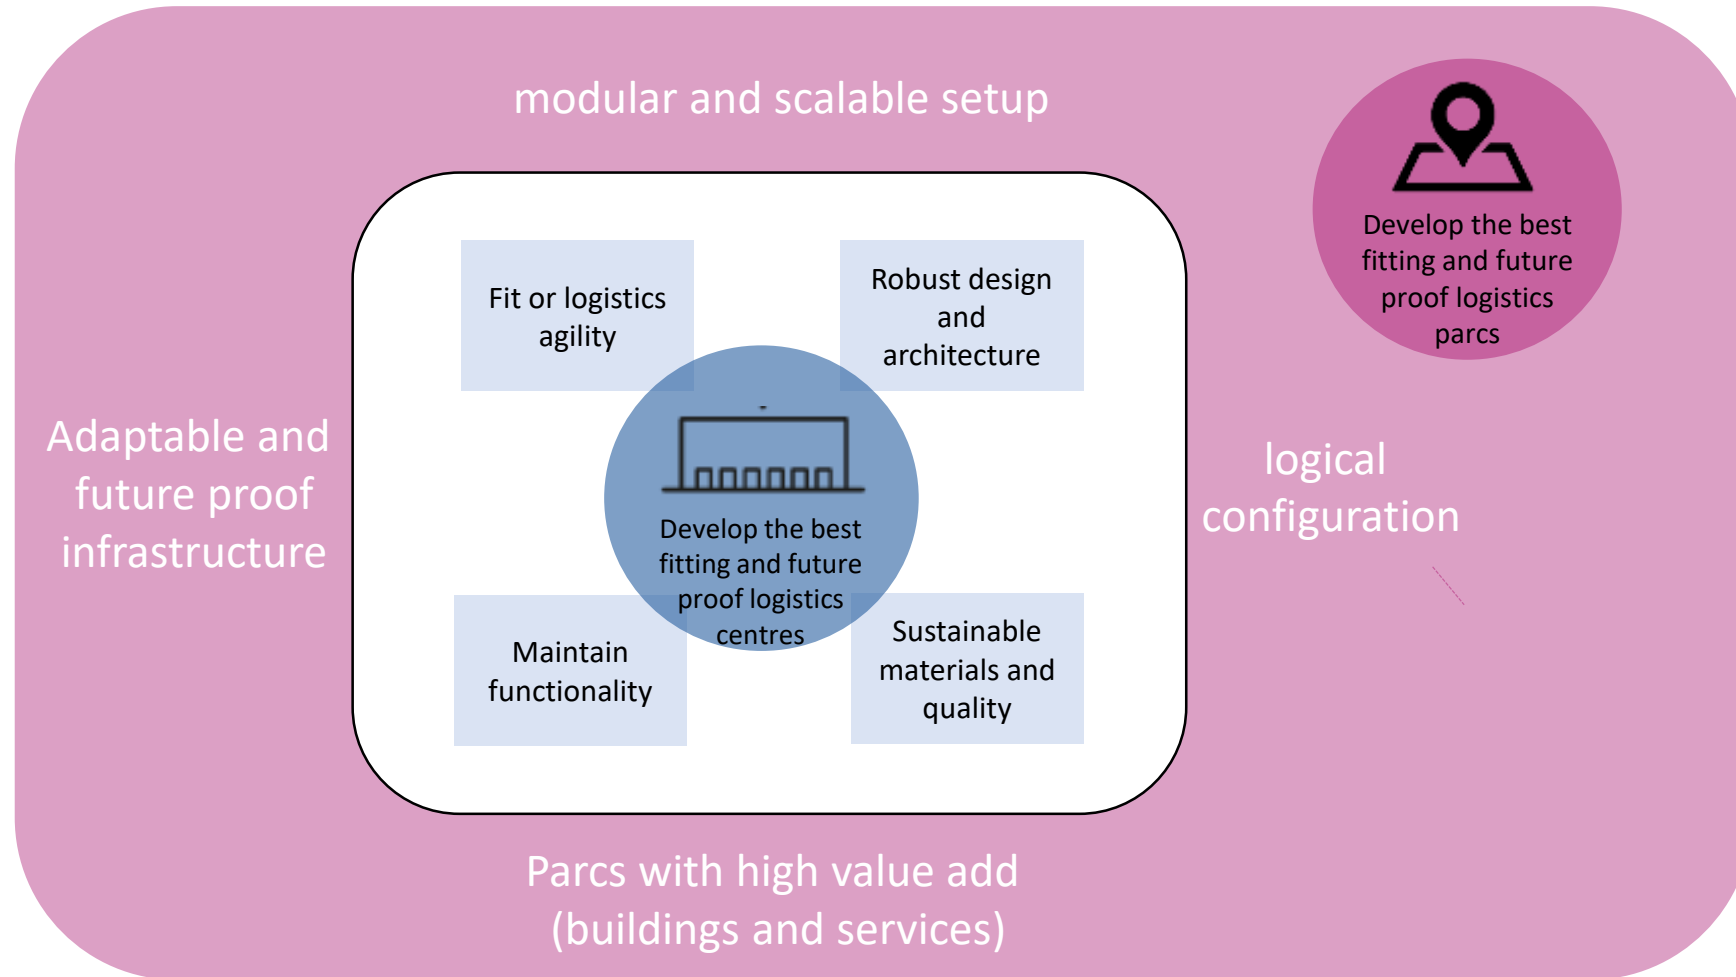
modular and scalable setup

Develop the best fitting and future proof logistics parcs

Fit or logistics agility

Robust design and architecture

Adaptable and future proof infrastructure

Develop the best fitting and future proof logistics centres

logical configuration

Maintain functionality

Sustainable materials and quality

Parcs with high value add (buildings and services)